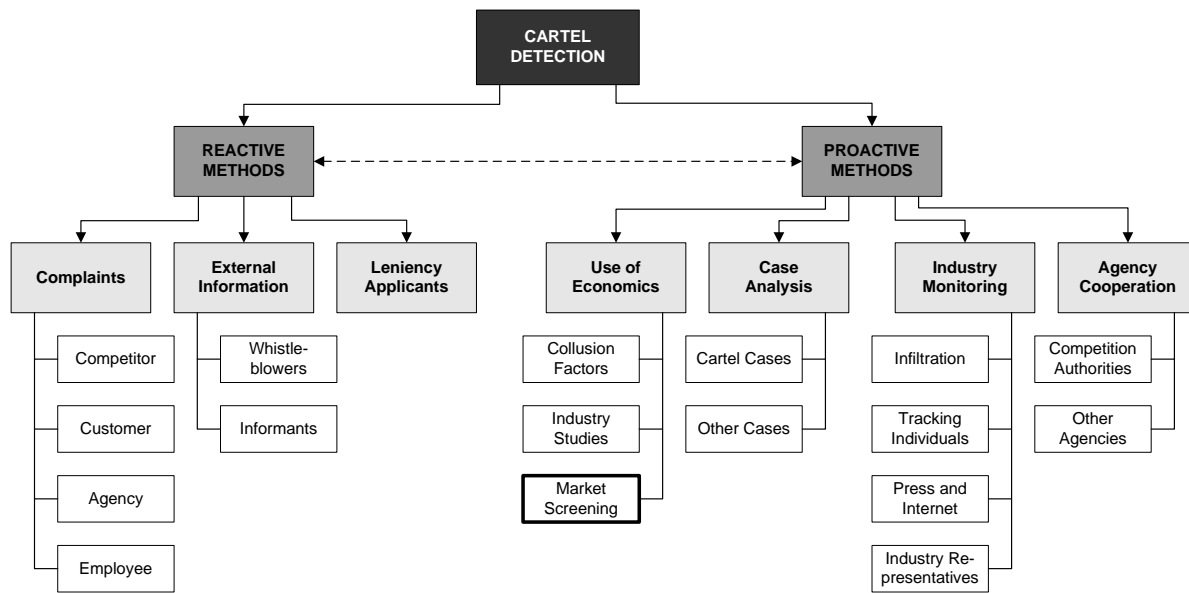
CARTEL DETECTION

REACTIVE METHODS

PROACTIVE METHODS

Complaints

Competitor

Customer

Agency

Employee

External Information

Whistleblowers

Informants

Leniency Applicants

Use of Economics

Collusion Factors

Industry Studies

Market Screening

Case Analysis

Cartel Cases

Other Cases

Industry Monitoring

Infiltration

Tracking Individuals

Press and Internet

Industry Representatives

Agency Cooperation

Competition Authorities

Other Agencies